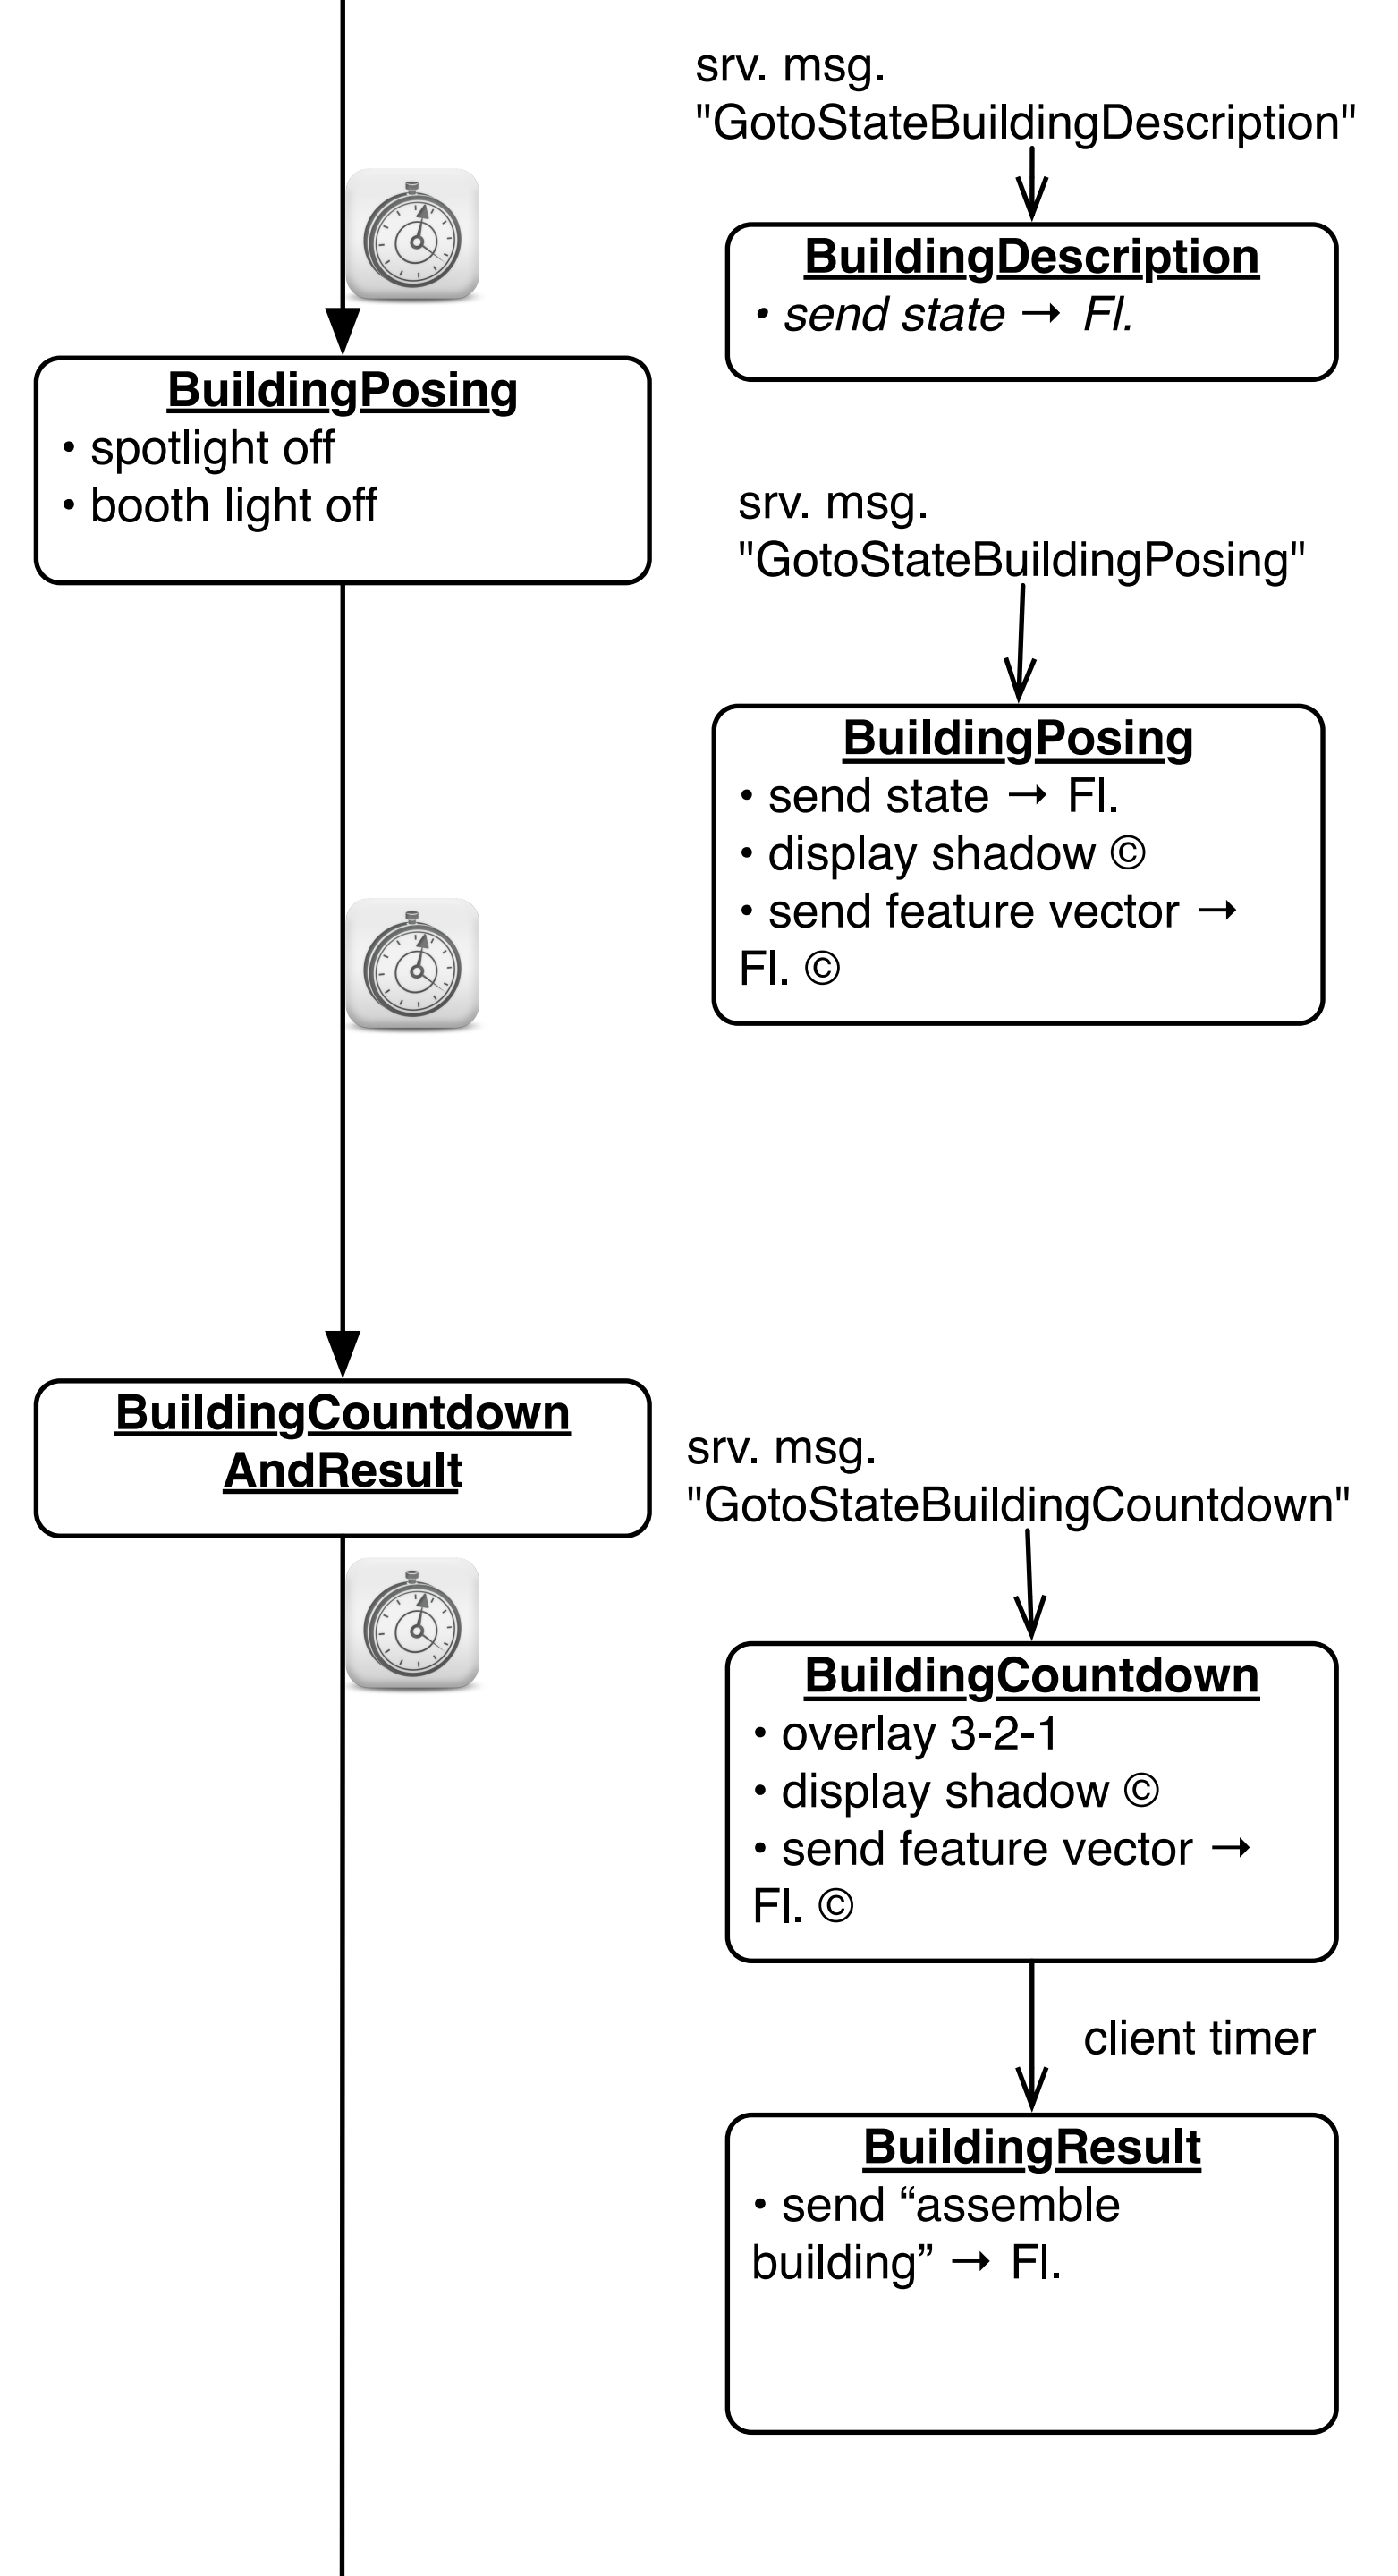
srv. msg.
"GotoStateBuildingDescription"

BuildingDescription
• send state → Fl.

BuildingPosing
• spotlight off
• booth light off

srv. msg.
"GotoStateBuildingPosing"

BuildingPosing
• send state → Fl.
• display shadow ©
• send feature vector → Fl. ©

BuildingCountdown AndResult

srv. msg.
"GotoStateBuildingCountdown"

BuildingCountdown
• overlay 3-2-1
• display shadow ©
• send feature vector → Fl. ©

client timer

BuildingResult
• send “assemble building” → Fl.